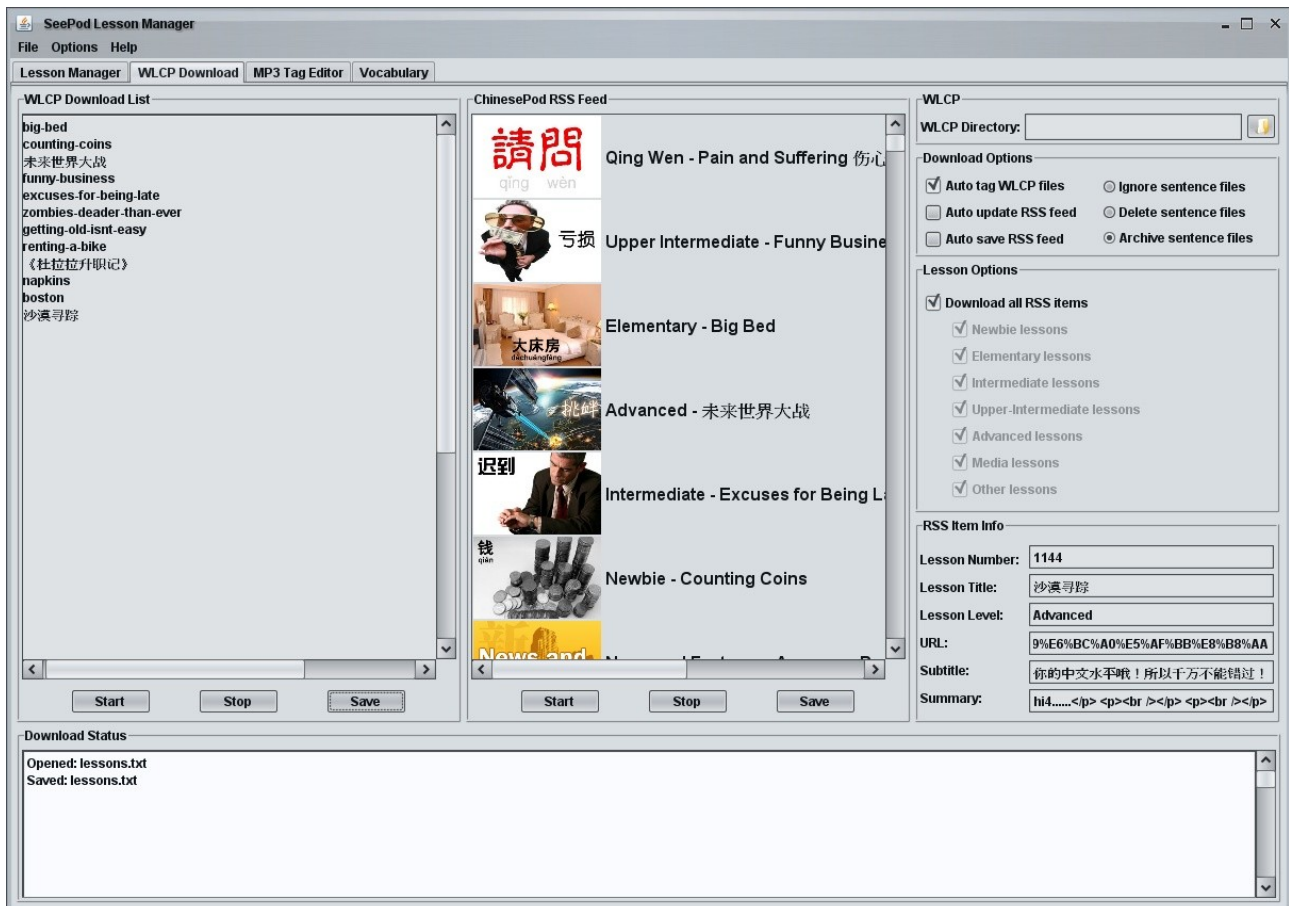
SeePod Lesson Manager

File Options Help

Lesson Manager | WLCP Download | MP3 Tag Editor | Vocabulary

WLCP Download List

big-bed
counting-coins
未来世界大战
funny-business
excuses-for-being-late
zombies-deader-than-ever
getting-old-isnt-easy
renting-a-bike
《杜拉拉升职记》
napkins
boston
沙漠寻踪

Start Stop Save

ChinesePod RSS Feed

請問 qing wen
Qing Wen - Pain and Suffering 伤心

亏损
Upper Intermediate - Funny Busine

大床房 dachuangfang
Elementary - Big Bed

挑衅
Advanced - 未来世界大战

迟到
Intermediate - Excuses for Being La

钱 qián
Newbie - Counting Coins

News and

Start Stop Save

WLCP

WLCP Directory:

Download Options

Auto tag WLCP files
Ignore sentence files
Auto update RSS feed
Delete sentence files
Auto save RSS feed
Archive sentence files

Lesson Options

Download all RSS items
Newbie lessons
Elementary lessons
Intermediate lessons
Upper-Intermediate lessons
Advanced lessons
Media lessons
Other lessons

RSS Item Info

Lesson Number: 1144
Lesson Title: 沙漠寻踪
Lesson Level: Advanced
URL: 9%E6%BC%A0%E5%AF%BB%E8%B8%AA
Subtitle: 你的中文水平哦！所以千万不能错过！
Summary: hi4......</p> <p><br /></p> <p><br /></p>

Download Status

Opened: lessons.txt
Saved: lessons.txt